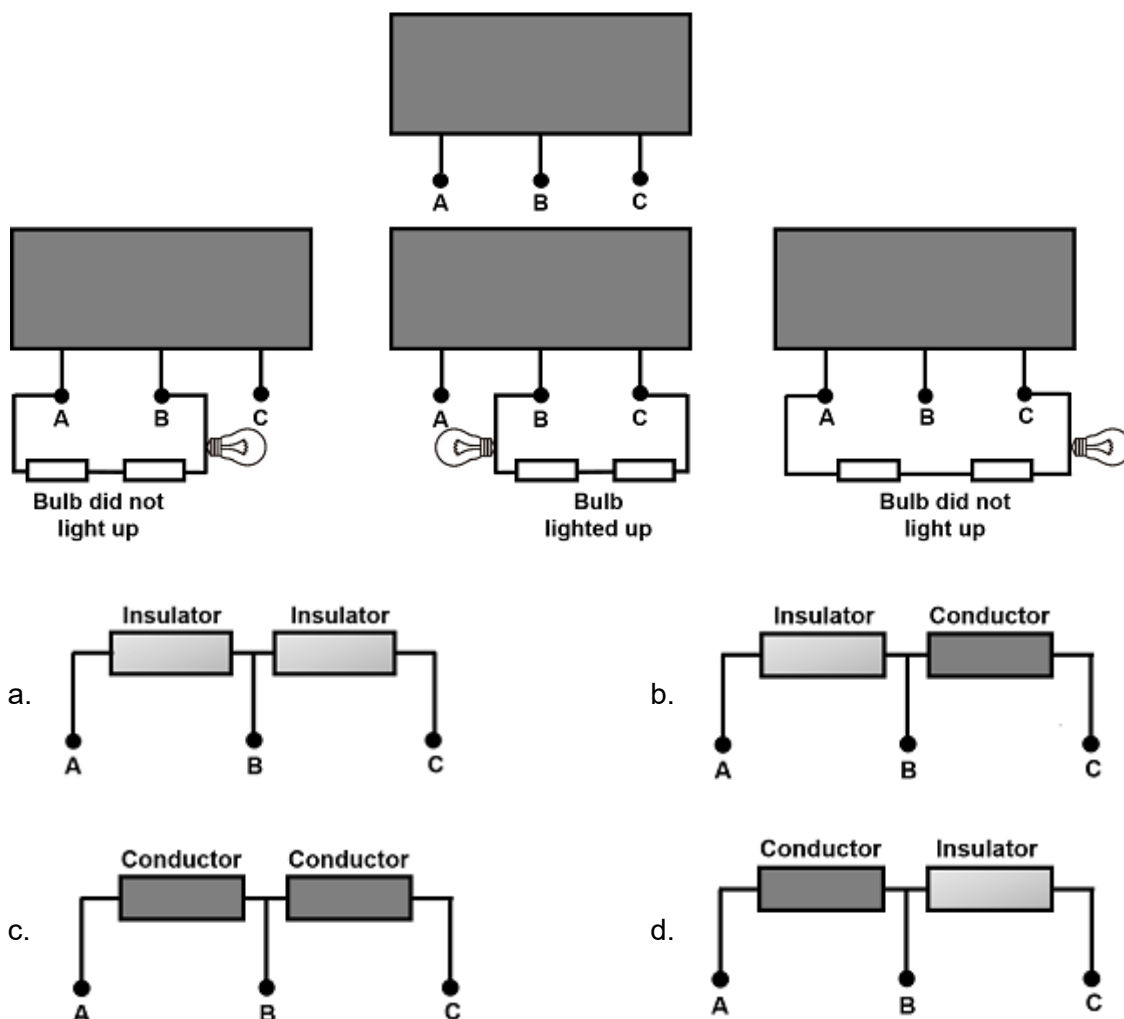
A B C

A B C
Bulb did not light up

A B C
Bulb lighted up

A B C
Bulb did not light up

a.
Insulator Insulator
A B C

b.
Insulator Conductor
A B C

c.
Conductor Conductor
A B C

d.
Conductor Insulator
A B C